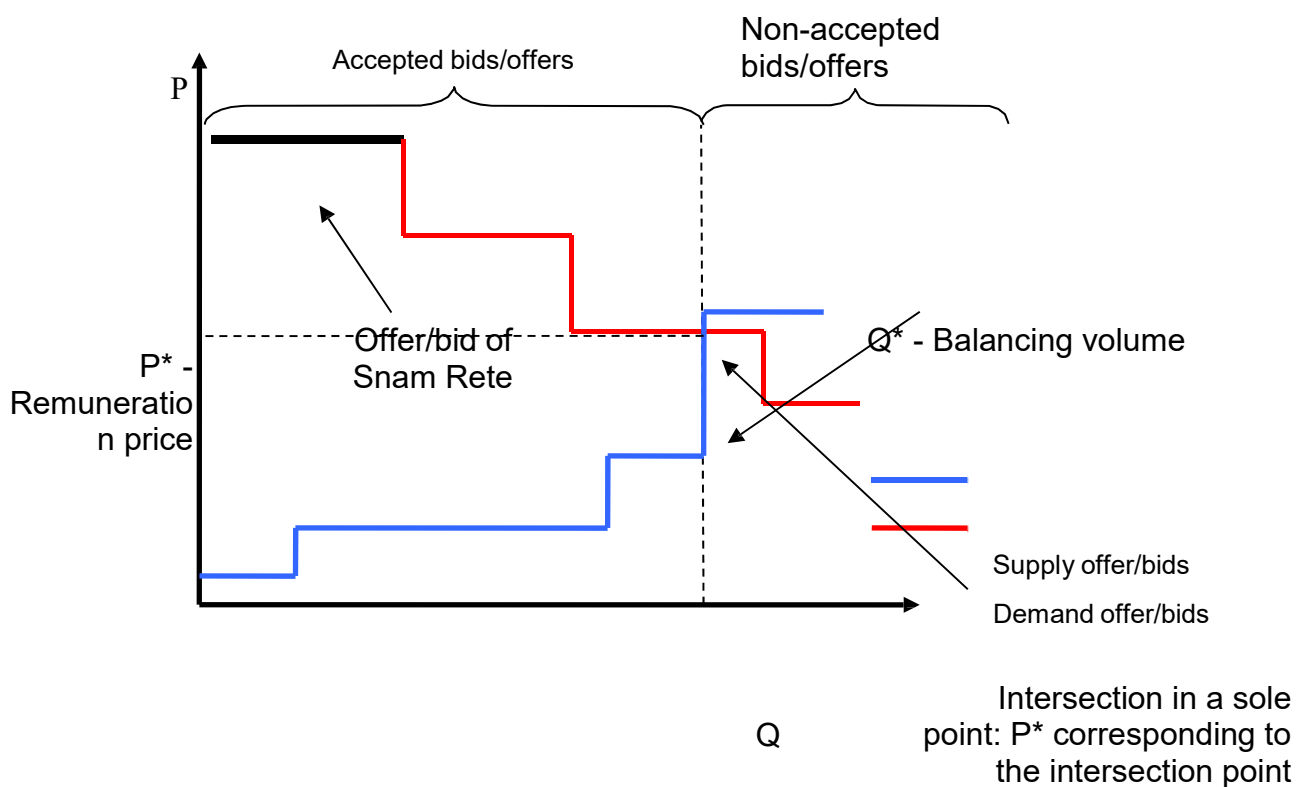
Accepted bids/offers

Non-accepted bids/offers

P

Offer/bid of Snam Rete

Q* - Balancing volume

P* - Remuneration price

Supply offer/bids

Demand offer/bids

Q

Intersection in a sole point: P* corresponding to the intersection point